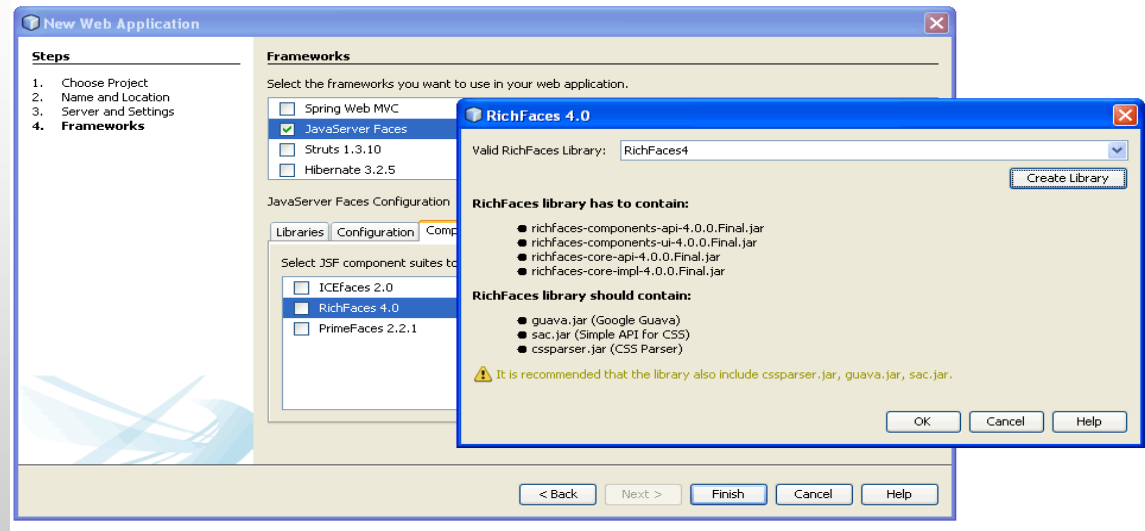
New Web Application

Steps

1. Choose Project
2. Name and Location
3. Server and Settings
4. Frameworks

Frameworks

Select the frameworks you want to use in your web application.

Spring Web MVC
JavaServer Faces
Struts 1.3.10
Hibernate 3.2.5

JavaServer Faces Configuration

Libraries | Configuration | Comp

Select JSF component suites to

ICEfaces 2.0
RichFaces 4.0
PrimeFaces 2.2.1

< Back | Next > | Finish | Cancel | Help

RichFaces 4.0

Valid RichFaces Library: RichFaces4

Create Library

RichFaces library has to contain:

● richfaces-components-api-4.0.0.Final.jar
● richfaces-components-ui-4.0.0.Final.jar
● richfaces-core-api-4.0.0.Final.jar
● richfaces-core-impl-4.0.0.Final.jar

RichFaces library should contain:

● guava.jar (Google Guava)
● sac.jar (Simple API for CSS)
● cssparser.jar (CSS Parser)

It is recommended that the library also include cssparser.jar, guava.jar, sac.jar.

OK | Cancel | Help